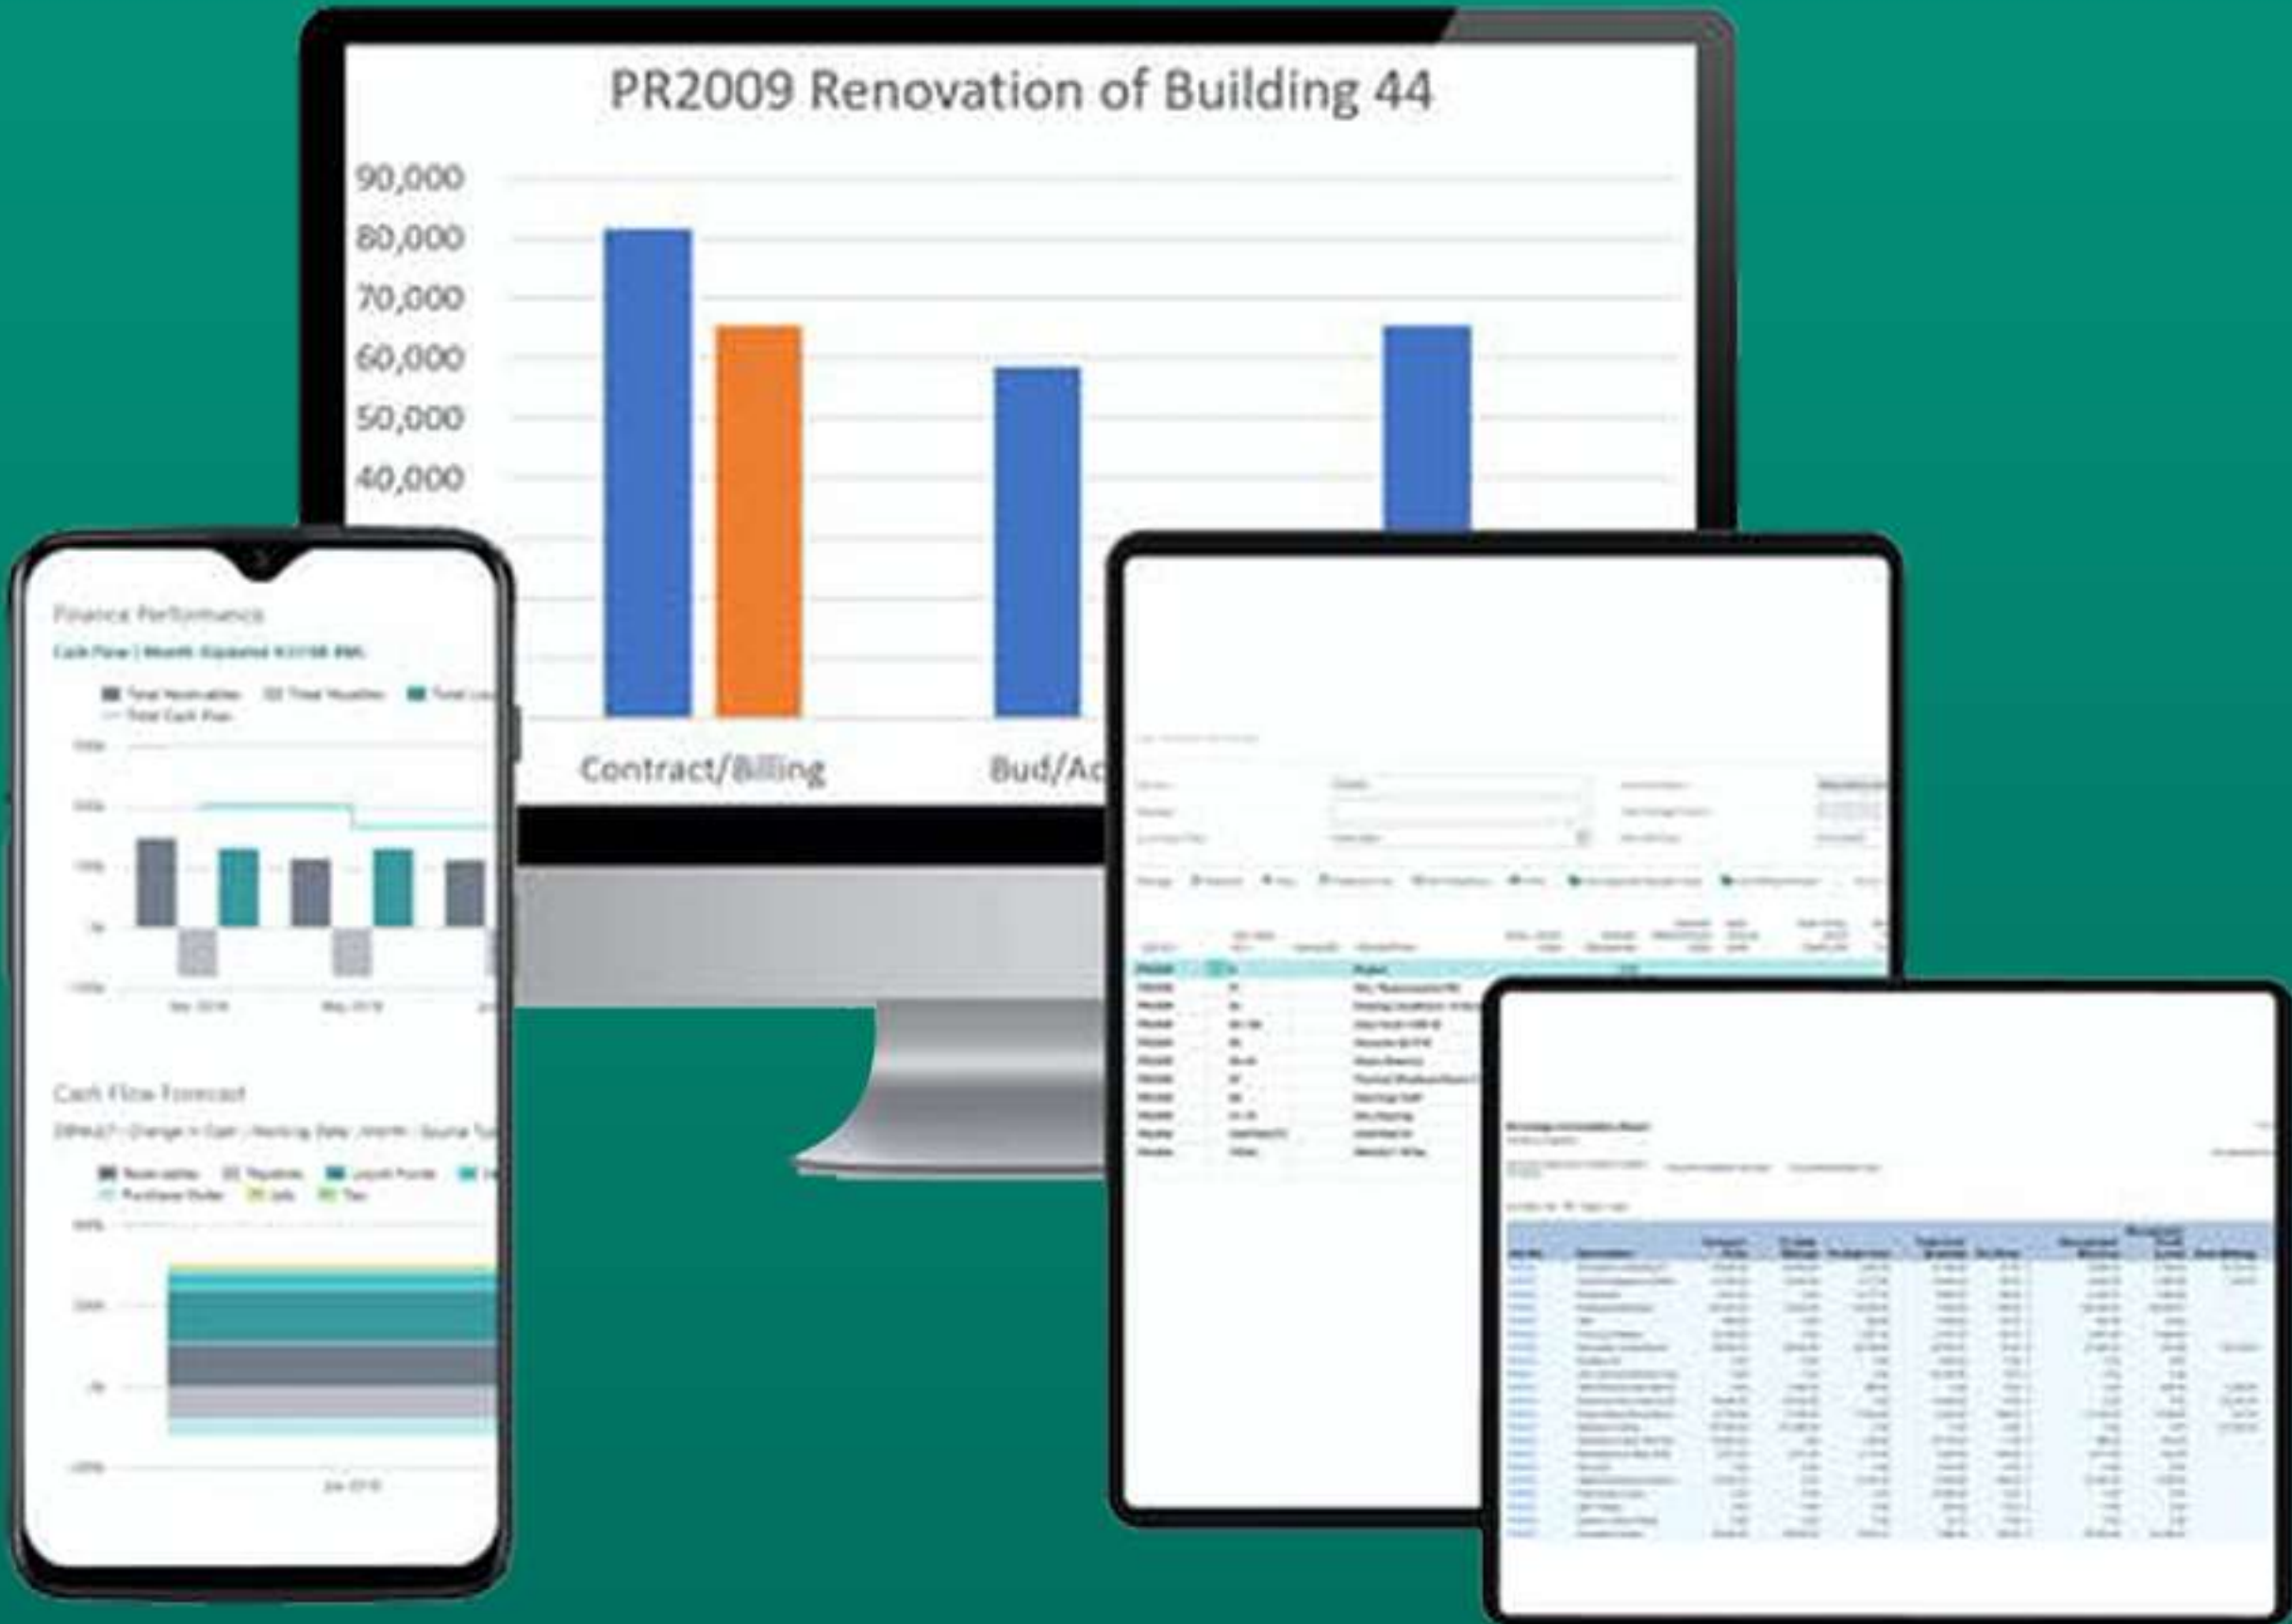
PR2009 Renovation of Building 44

90,000
80,000
70,000
60,000
50,000
40,000

Contract/Billing
Bud/Ac

Finance Performance
Cash Flow | Month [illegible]

Total Receivables
Total Payables
Total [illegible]
Total Cash Flow

Cash Flow Forecast
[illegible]

Receivables
Payables
Liquid Funds
Purchase Order
Job
Tax